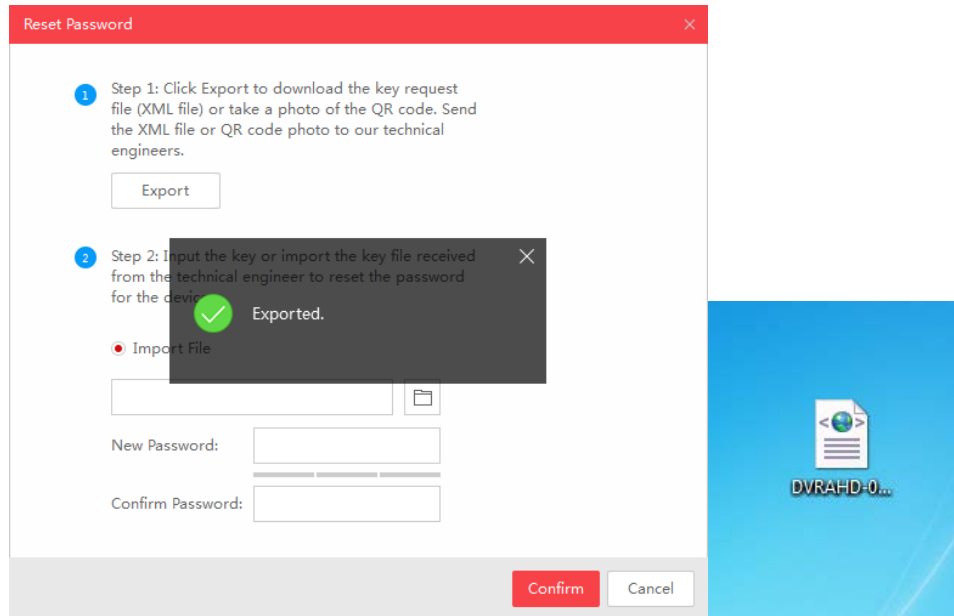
Reset Password

1 Step 1: Click Export to download the key request file (XML file) or take a photo of the QR code. Send the XML file or QR code photo to our technical engineers.

Export

2 Step 2: Input the key or import the key file received from the technical engineer to reset the password for the devic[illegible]

Exported.

Import File

New Password:

Confirm Password:

Confirm Cancel

DVRAHD-0...